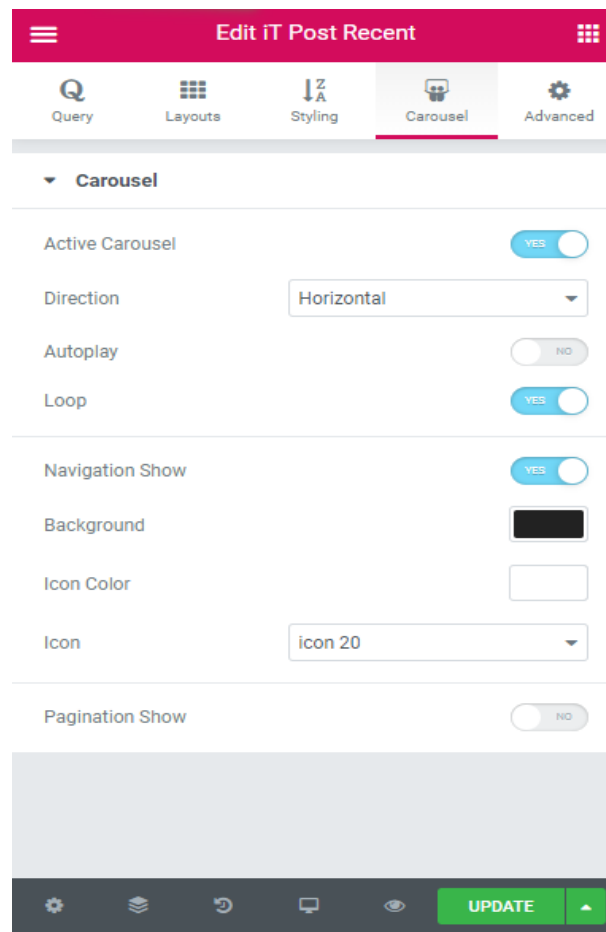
Edit iT Post Recent

Query
Layouts
Styling
Carousel
Advanced

Carousel

Active Carousel YES

Direction Horizontal

Autoplay NO

Loop YES

Navigation Show YES

Background

Icon Color

Icon icon 20

Pagination Show NO

UPDATE